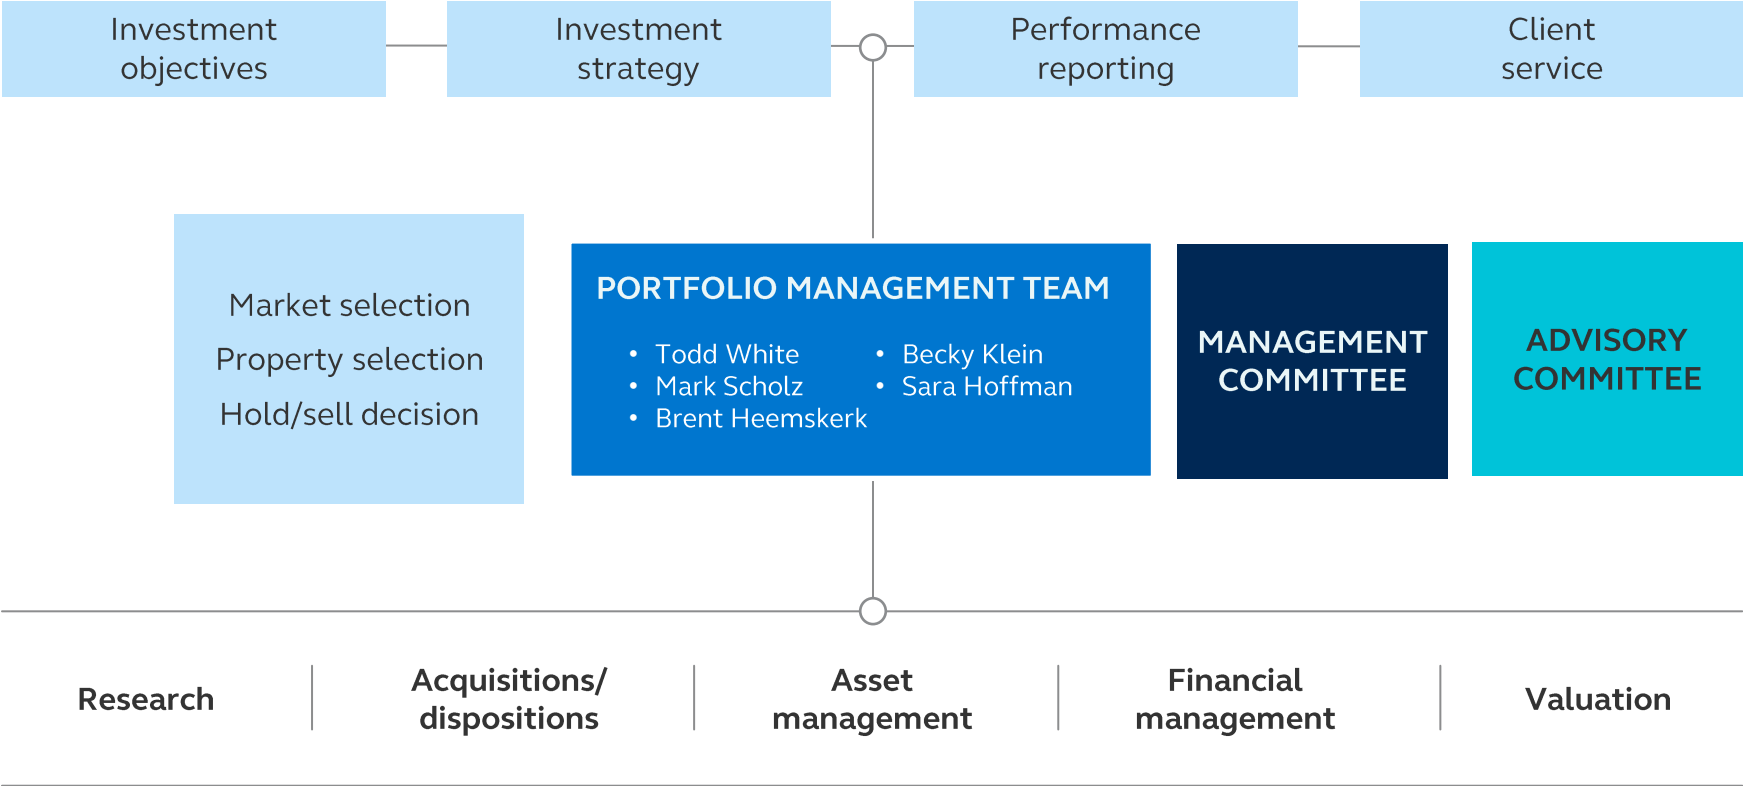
Investment objectives

Investment strategy

Performance reporting

Client service

Market selection

Property selection

Hold/sell decision

PORTFOLIO MANAGEMENT TEAM

- Todd White
- Mark Scholz
- Brent Heemskerk
- Becky Klein
- Sara Hoffman

MANAGEMENT COMMITTEE

ADVISORY COMMITTEE

Research

Acquisitions/ dispositions

Asset management

Financial management

Valuation